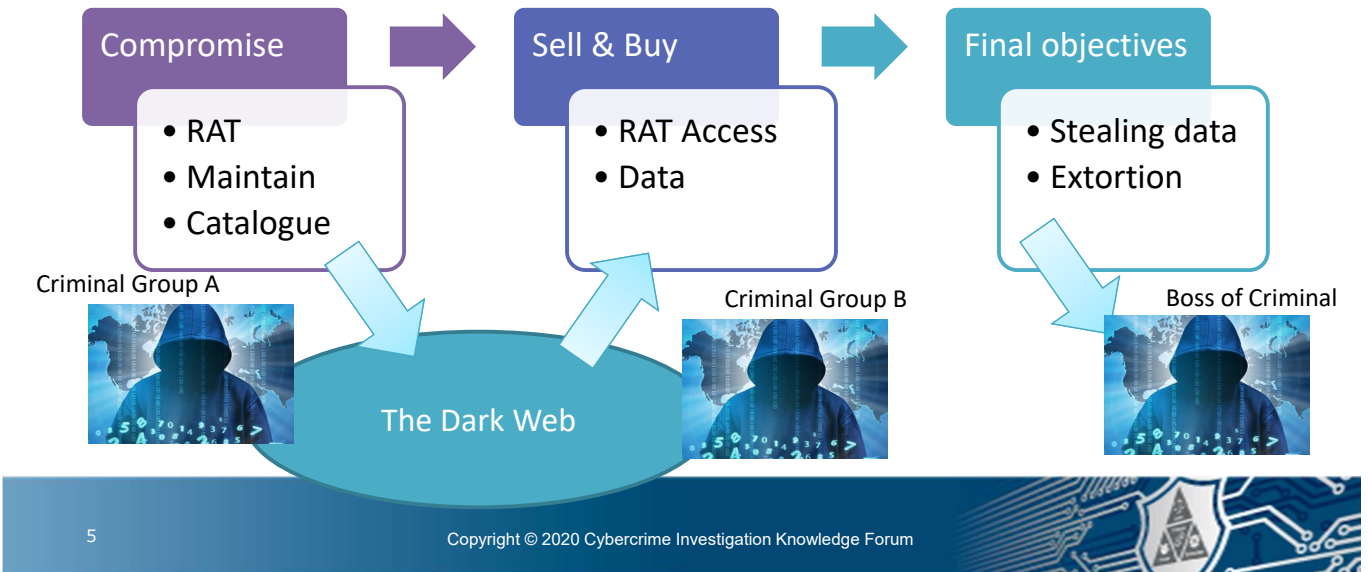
Compromise

• RAT
• Maintain
• Catalogue

Sell & Buy

• RAT Access
• Data

Final objectives

• Stealing data
• Extortion

Criminal Group A

The Dark Web

Criminal Group B

Boss of Criminal

5

Copyright © 2020 Cybercrime Investigation Knowledge Forum